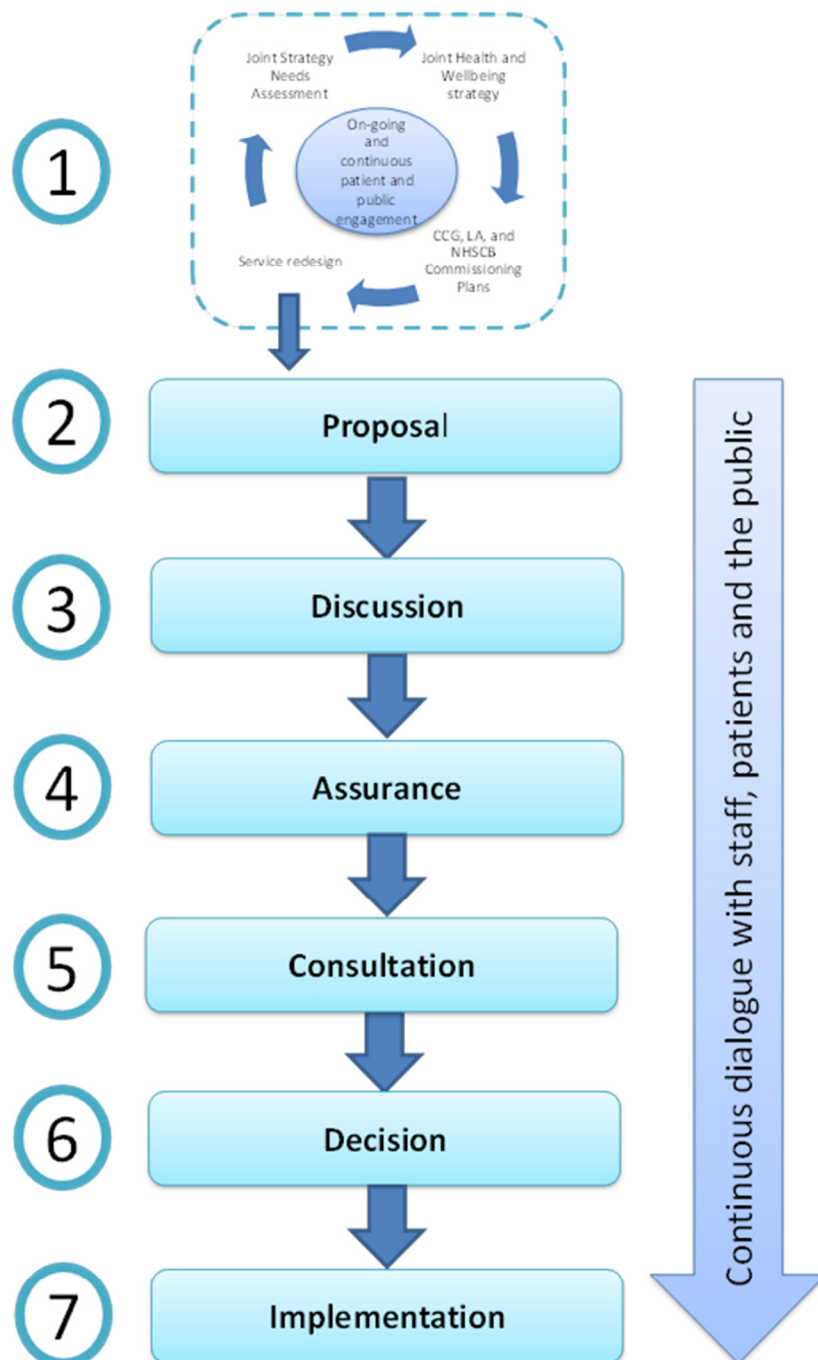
1

Joint Strategy Needs Assessment

Joint Health and Wellbeing strategy

On-going and continuous patient and public engagement

CCG, LA, and NHSCB Commissioning Plans

Service redesign

2 Proposal

3 Discussion

4 Assurance

5 Consultation

6 Decision

7 Implementation

Continuous dialogue with staff, patients and the public